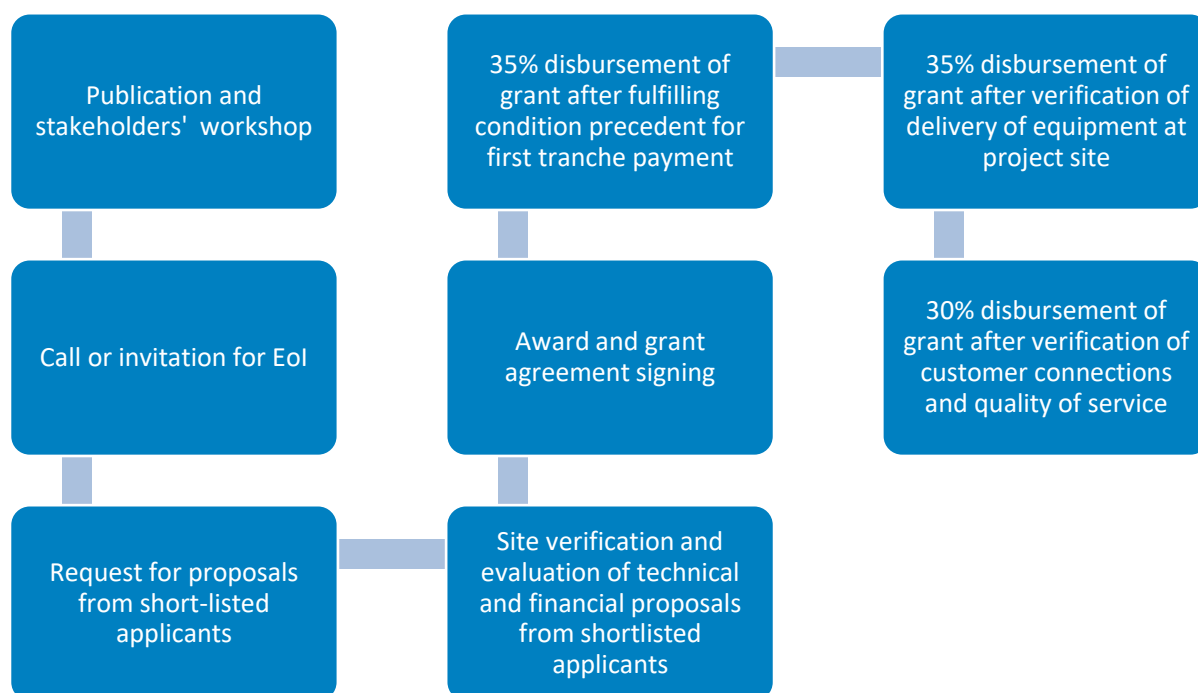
Publication and stakeholders' workshop

Call or invitation for EoI

Request for proposals from short-listed applicants

Site verification and evaluation of technical and financial proposals from shortlisted applicants

Award and grant agreement signing

35% disbursement of grant after fulfilling condition precedent for first tranche payment

35% disbursement of grant after verification of delivery of equipment at project site

30% disbursement of grant after verification of customer connections and quality of service